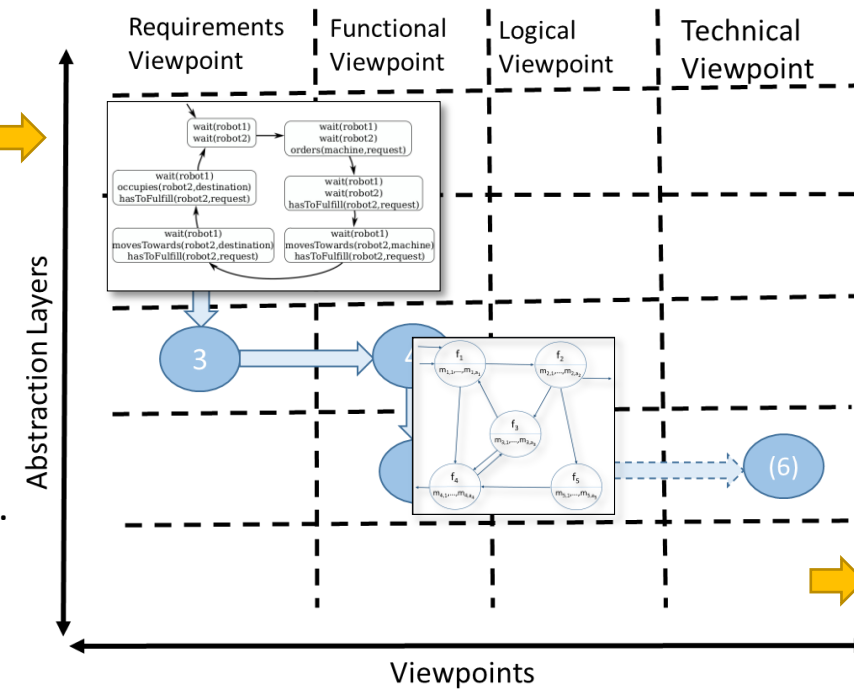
Requirements Viewpoint

Functional Viewpoint

Logical Viewpoint

Technical Viewpoint

wait(robot1)
wait(robot2)

wait(robot1)
wait(robot2)
orders(machine,request)

wait(robot1)
occupies(robot2,destination)
hasToFulfill(robot2,request)

wait(robot1)
wait(robot2)
hasToFulfill(robot2,request)

wait(robot1)
movesTowards(robot2,destination)
hasToFulfill(robot2,request)

wait(robot1)
movesTowards(robot2,machine)
hasToFulfill(robot2,request)

Abstraction Layers

3

4

$f_1$
$m_{1,1},...,m_{1,a_1}$

$f_2$
$m_{2,1},...,m_{2,a_2}$

$f_3$
$m_{3,1},...,m_{3,a_3}$

$f_4$
$m_{4,1},...,m_{4,a_4}$

$f_5$
$m_{5,1},...,m_{5,a_5}$

(6)

Viewpoints